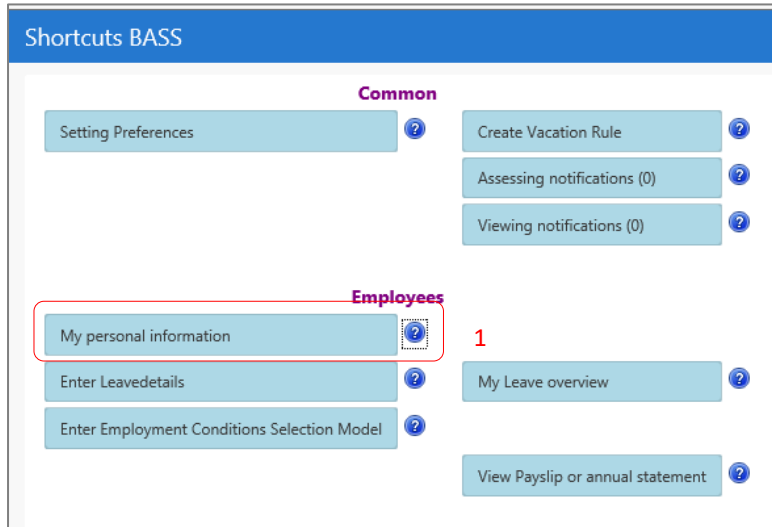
Shortcuts BASS

Common

Setting Preferences

Create Vacation Rule

Assessing notifications (0)

Viewing notifications (0)

Employees

My personal information

1

Enter Leavedetails

My Leave overview

Enter Employment Conditions Selection Model

View Payslip or annual statement